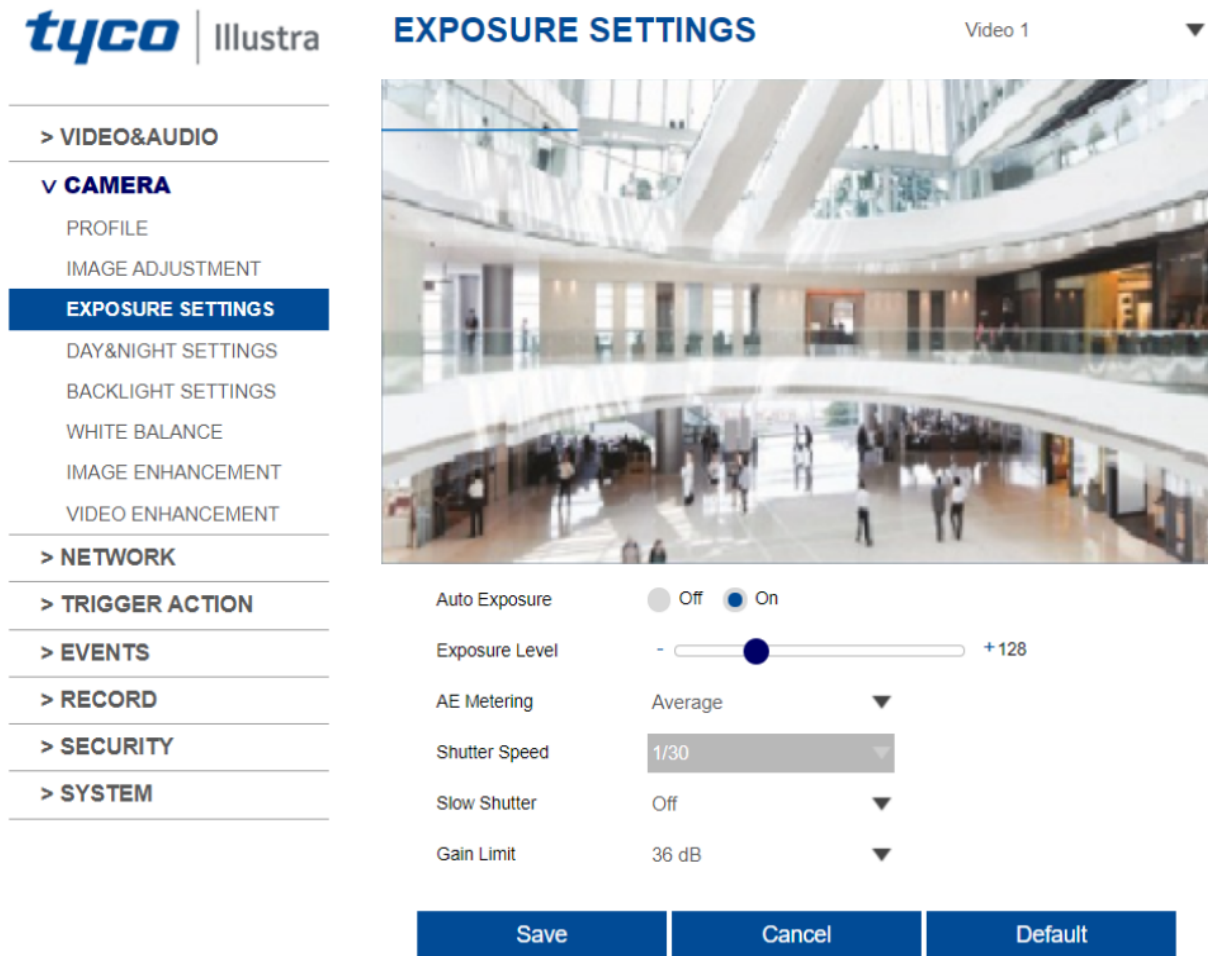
tyco | Illustra

EXPOSURE SETTINGS

Video 1

> VIDEO&AUDIO
v CAMERA
PROFILE
IMAGE ADJUSTMENT
EXPOSURE SETTINGS
DAY&NIGHT SETTINGS
BACKLIGHT SETTINGS
WHITE BALANCE
IMAGE ENHANCEMENT
VIDEO ENHANCEMENT
> NETWORK
> TRIGGER ACTION
> EVENTS
> RECORD
> SECURITY
> SYSTEM

Auto Exposure Off On
Exposure Level - + 128
AE Metering Average
Shutter Speed 1/30
Slow Shutter Off
Gain Limit 36 dB

Save Cancel Default